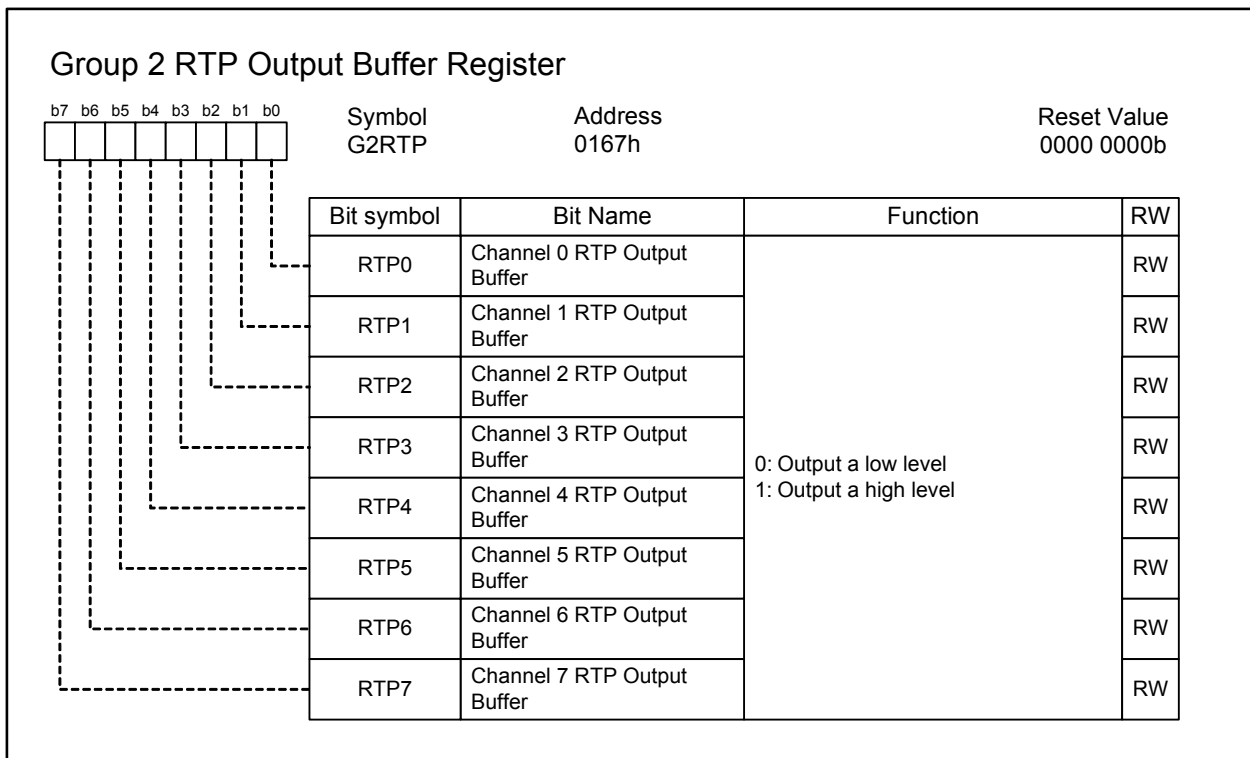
Group 2 RTP Output Buffer Register

b7 b6 b5 b4 b3 b2 b1 b0

Symbol
G2RTP

Address
0167h

Reset Value
0000 0000b

| Bit symbol | Bit Name | Function | RW |
|---|---|---|---|
| RTP0 | Channel 0 RTP Output Buffer | 0: Output a low level<br>1: Output a high level | RW |
| RTP1 | Channel 1 RTP Output Buffer | | RW |
| RTP2 | Channel 2 RTP Output Buffer | | RW |
| RTP3 | Channel 3 RTP Output Buffer | | RW |
| RTP4 | Channel 4 RTP Output Buffer | | RW |
| RTP5 | Channel 5 RTP Output Buffer | | RW |
| RTP6 | Channel 6 RTP Output Buffer | | RW |
| RTP7 | Channel 7 RTP Output Buffer | | RW |